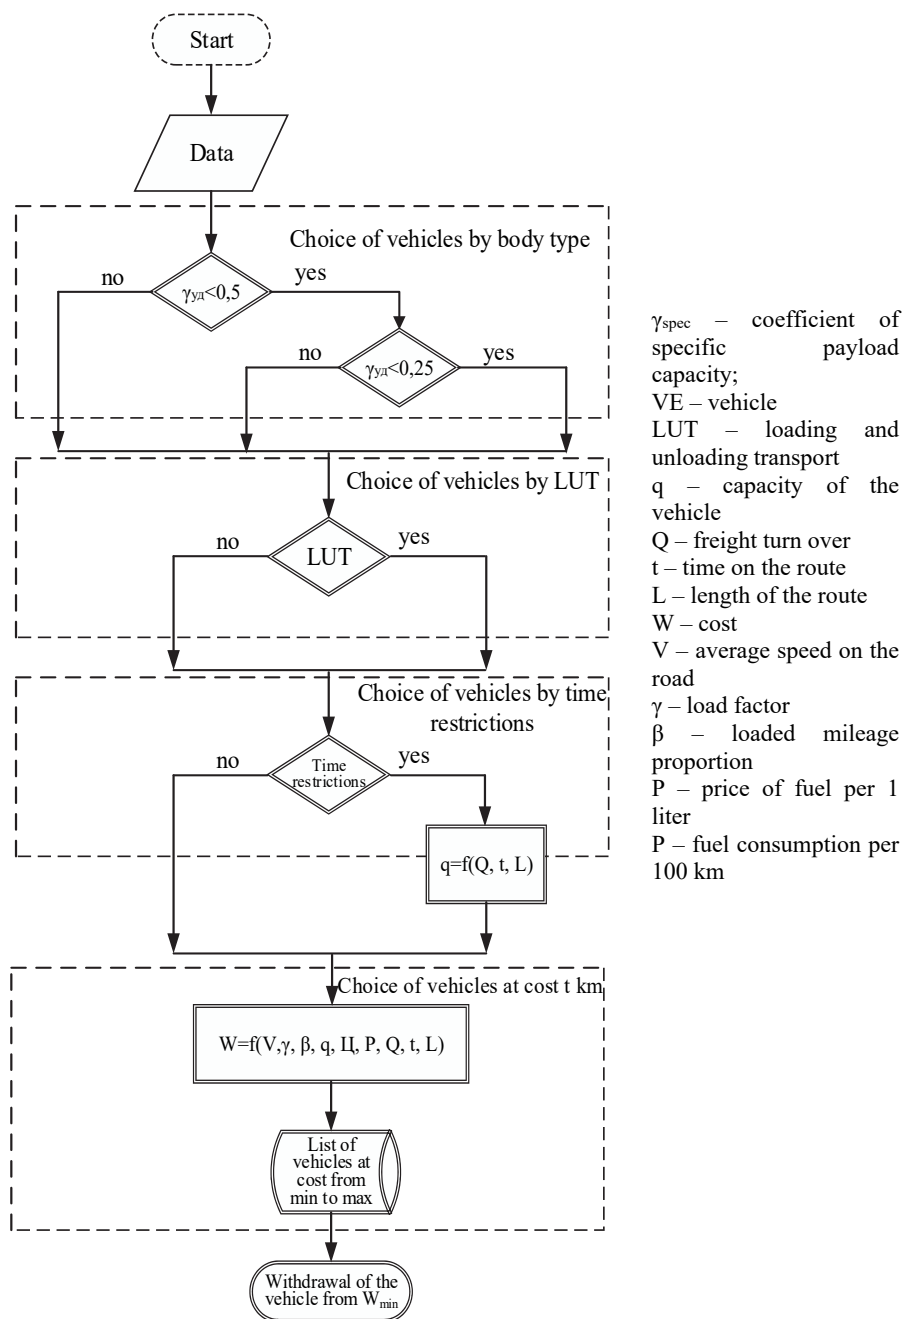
Start

Data

Choice of vehicles by body type

no

$\gamma_{уд}<0,5$

yes

no

$\gamma_{уд}<0,25$

yes

Choice of vehicles by LUT

no

LUT

yes

Choice of vehicles by time restrictions

no

Time restrictions

yes

q=f(Q, t, L)

Choice of vehicles at cost t km

W=f(V,γ, β, q, Ц, P, Q, t, L)

List of vehicles at cost from min to max

Withdrawal of the vehicle from $W_{min}$

$\gamma_{spec}$ – coefficient of specific payload capacity;
VE – vehicle
LUT – loading and unloading transport
q – capacity of the vehicle
Q – freight turn over
t – time on the route
L – length of the route
W – cost
V – average speed on the road
γ – load factor
β – loaded mileage proportion
P – price of fuel per 1 liter
P – fuel consumption per 100 km